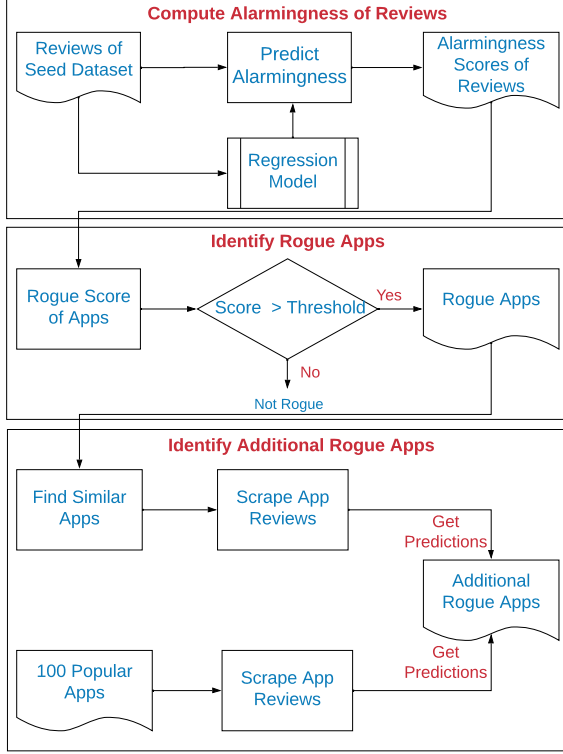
Compute Alarmingness of Reviews

Reviews of Seed Dataset

Predict Alarmingness

Alarmingness Scores of Reviews

Regression Model

Identify Rogue Apps

Rogue Score of Apps

Score > Threshold

Yes

Rogue Apps

No

Not Rogue

Identify Additional Rogue Apps

Find Similar Apps

Scrape App Reviews

Get Predictions

Additional Rogue Apps

Get Predictions

100 Popular Apps

Scrape App Reviews